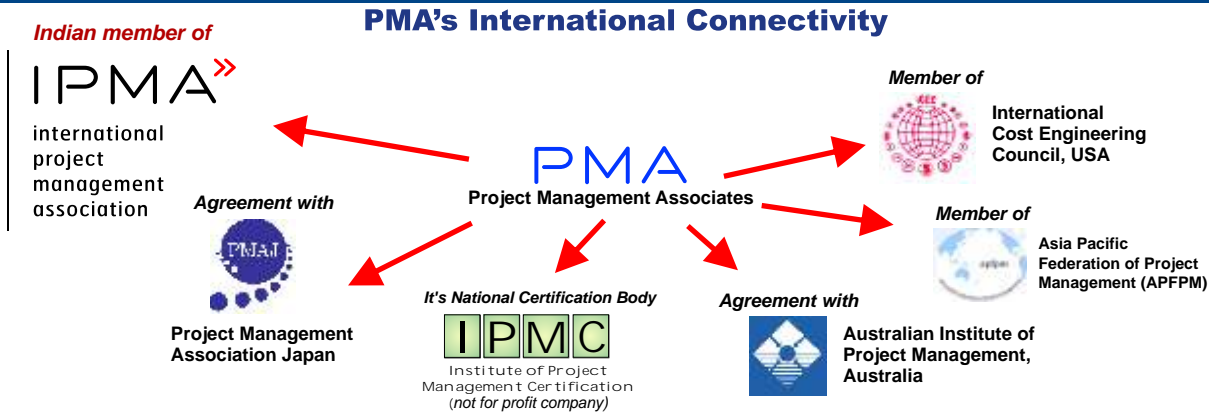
PMA's International Connectivity

Indian member of

IPMA

international project management association

PMA

Project Management Associates

Member of

ICEC

International Cost Engineering Council, USA

Member of

apfpm

Asia Pacific Federation of Project Management (APFPM)

Agreement with

PMAJ

Project Management Association Japan

It's National Certification Body

IPMC

Institute of Project Management Certification (not for profit company)

Agreement with

Australian Institute of Project Management, Australia